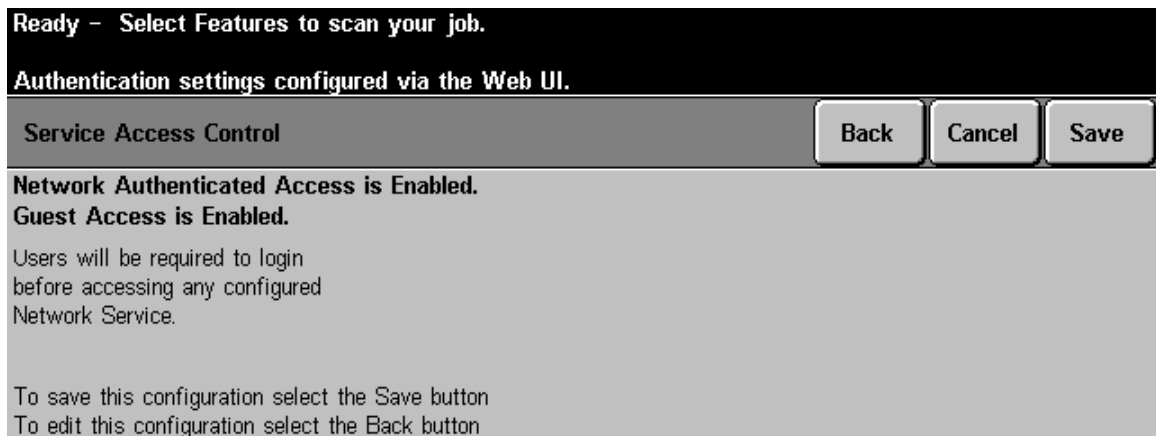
Ready - Select Features to scan your job.

Authentication settings configured via the Web UI.

Service Access Control

Back

Cancel

Save

Network Authenticated Access is Enabled.
Guest Access is Enabled.

Users will be required to login before accessing any configured Network Service.

To save this configuration select the Save button
To edit this configuration select the Back button